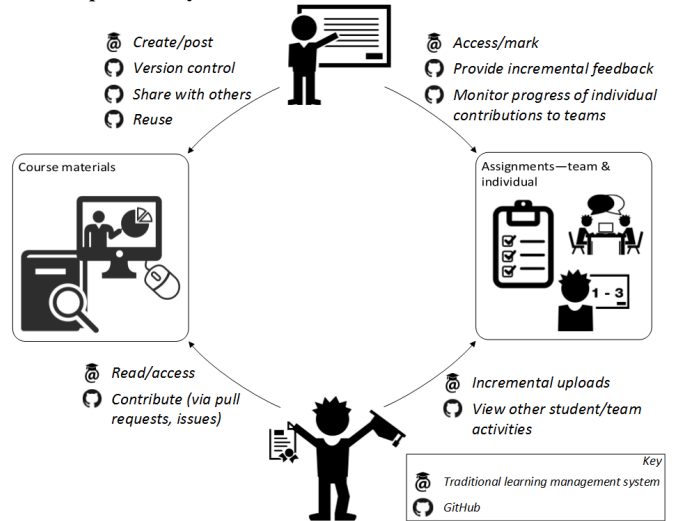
Create/post
Version control
Share with others
Reuse

Access/mark
Provide incremental feedback
Monitor progress of individual contributions to teams

Course materials

Assignments—team & individual

1 - 3

Read/access
Contribute (via pull requests, issues)

Incremental uploads
View other student/team activities

Key
Traditional learning management system
GitHub